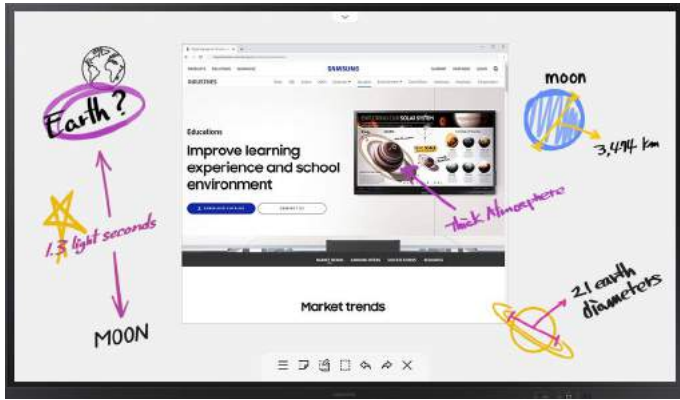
Earth?

1.3 light seconds

MOON

SAMSUNG

INDUSTRIES

Educations

Improve learning experience and school environment

Market trends

EXPLORING OUR SOLAR SYSTEM

thick Atmosphere

moon

3,474 km

2.1 earth diameters